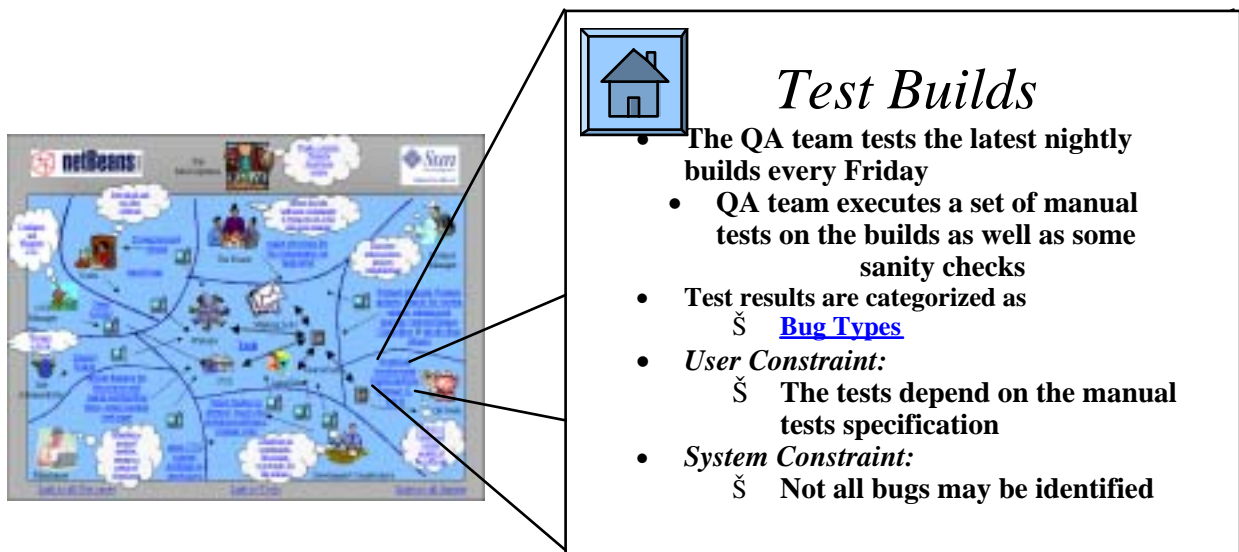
netBeans

Sun

Test Builds

- The QA team tests the latest nightly builds every Friday
  - QA team executes a set of manual tests on the builds as well as some sanity checks
- Test results are categorized as
  Š Bug Types
- *User Constraint:*
  Š The tests depend on the manual tests specification
- *System Constraint:*
  Š Not all bugs may be identified